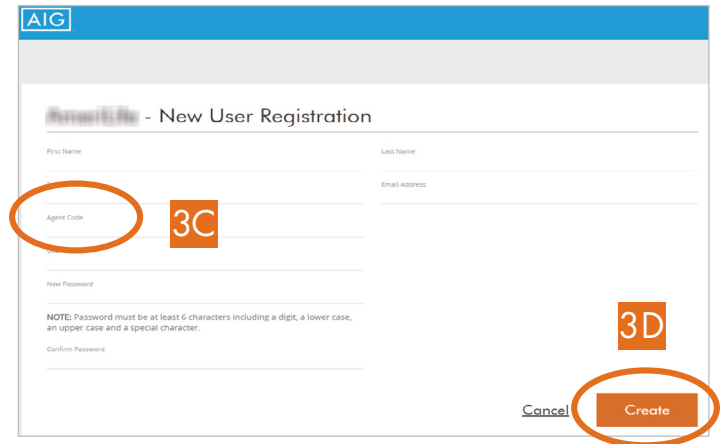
AIG

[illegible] - New User Registration

First Name

Last Name

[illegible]

Email Address

Agent Code

3C

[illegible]

New Password

NOTE: Password must be at least 6 characters including a digit, a lower case, an upper case and a special character.

Confirm Password

3D

Cancel

Create